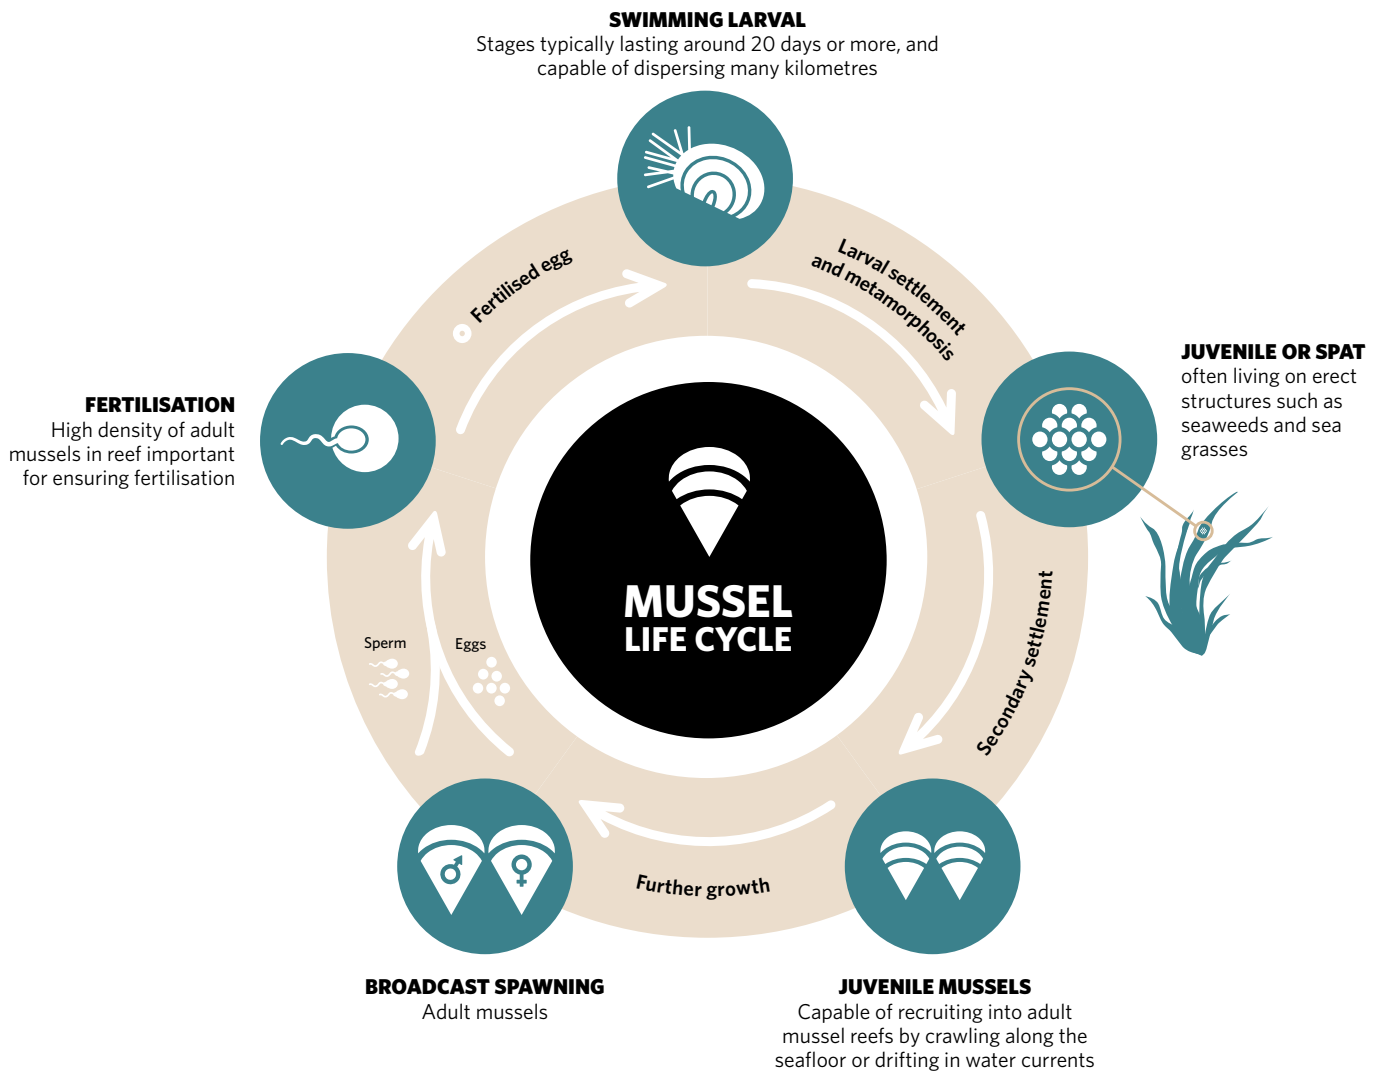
SWIMMING LARVAL
Stages typically lasting around 20 days or more, and capable of dispersing many kilometres

Larval settlement and metamorphosis

JUVENILE OR SPAT
often living on erect structures such as seaweeds and sea grasses

Secondary settlement

JUVENILE MUSSELS
Capable of recruiting into adult mussel reefs by crawling along the seafloor or drifting in water currents

Further growth

BROADCAST SPAWNING
Adult mussels

Sperm

Eggs

FERTILISATION
High density of adult mussels in reef important for ensuring fertilisation

Fertilised egg

MUSSEL
LIFE CYCLE